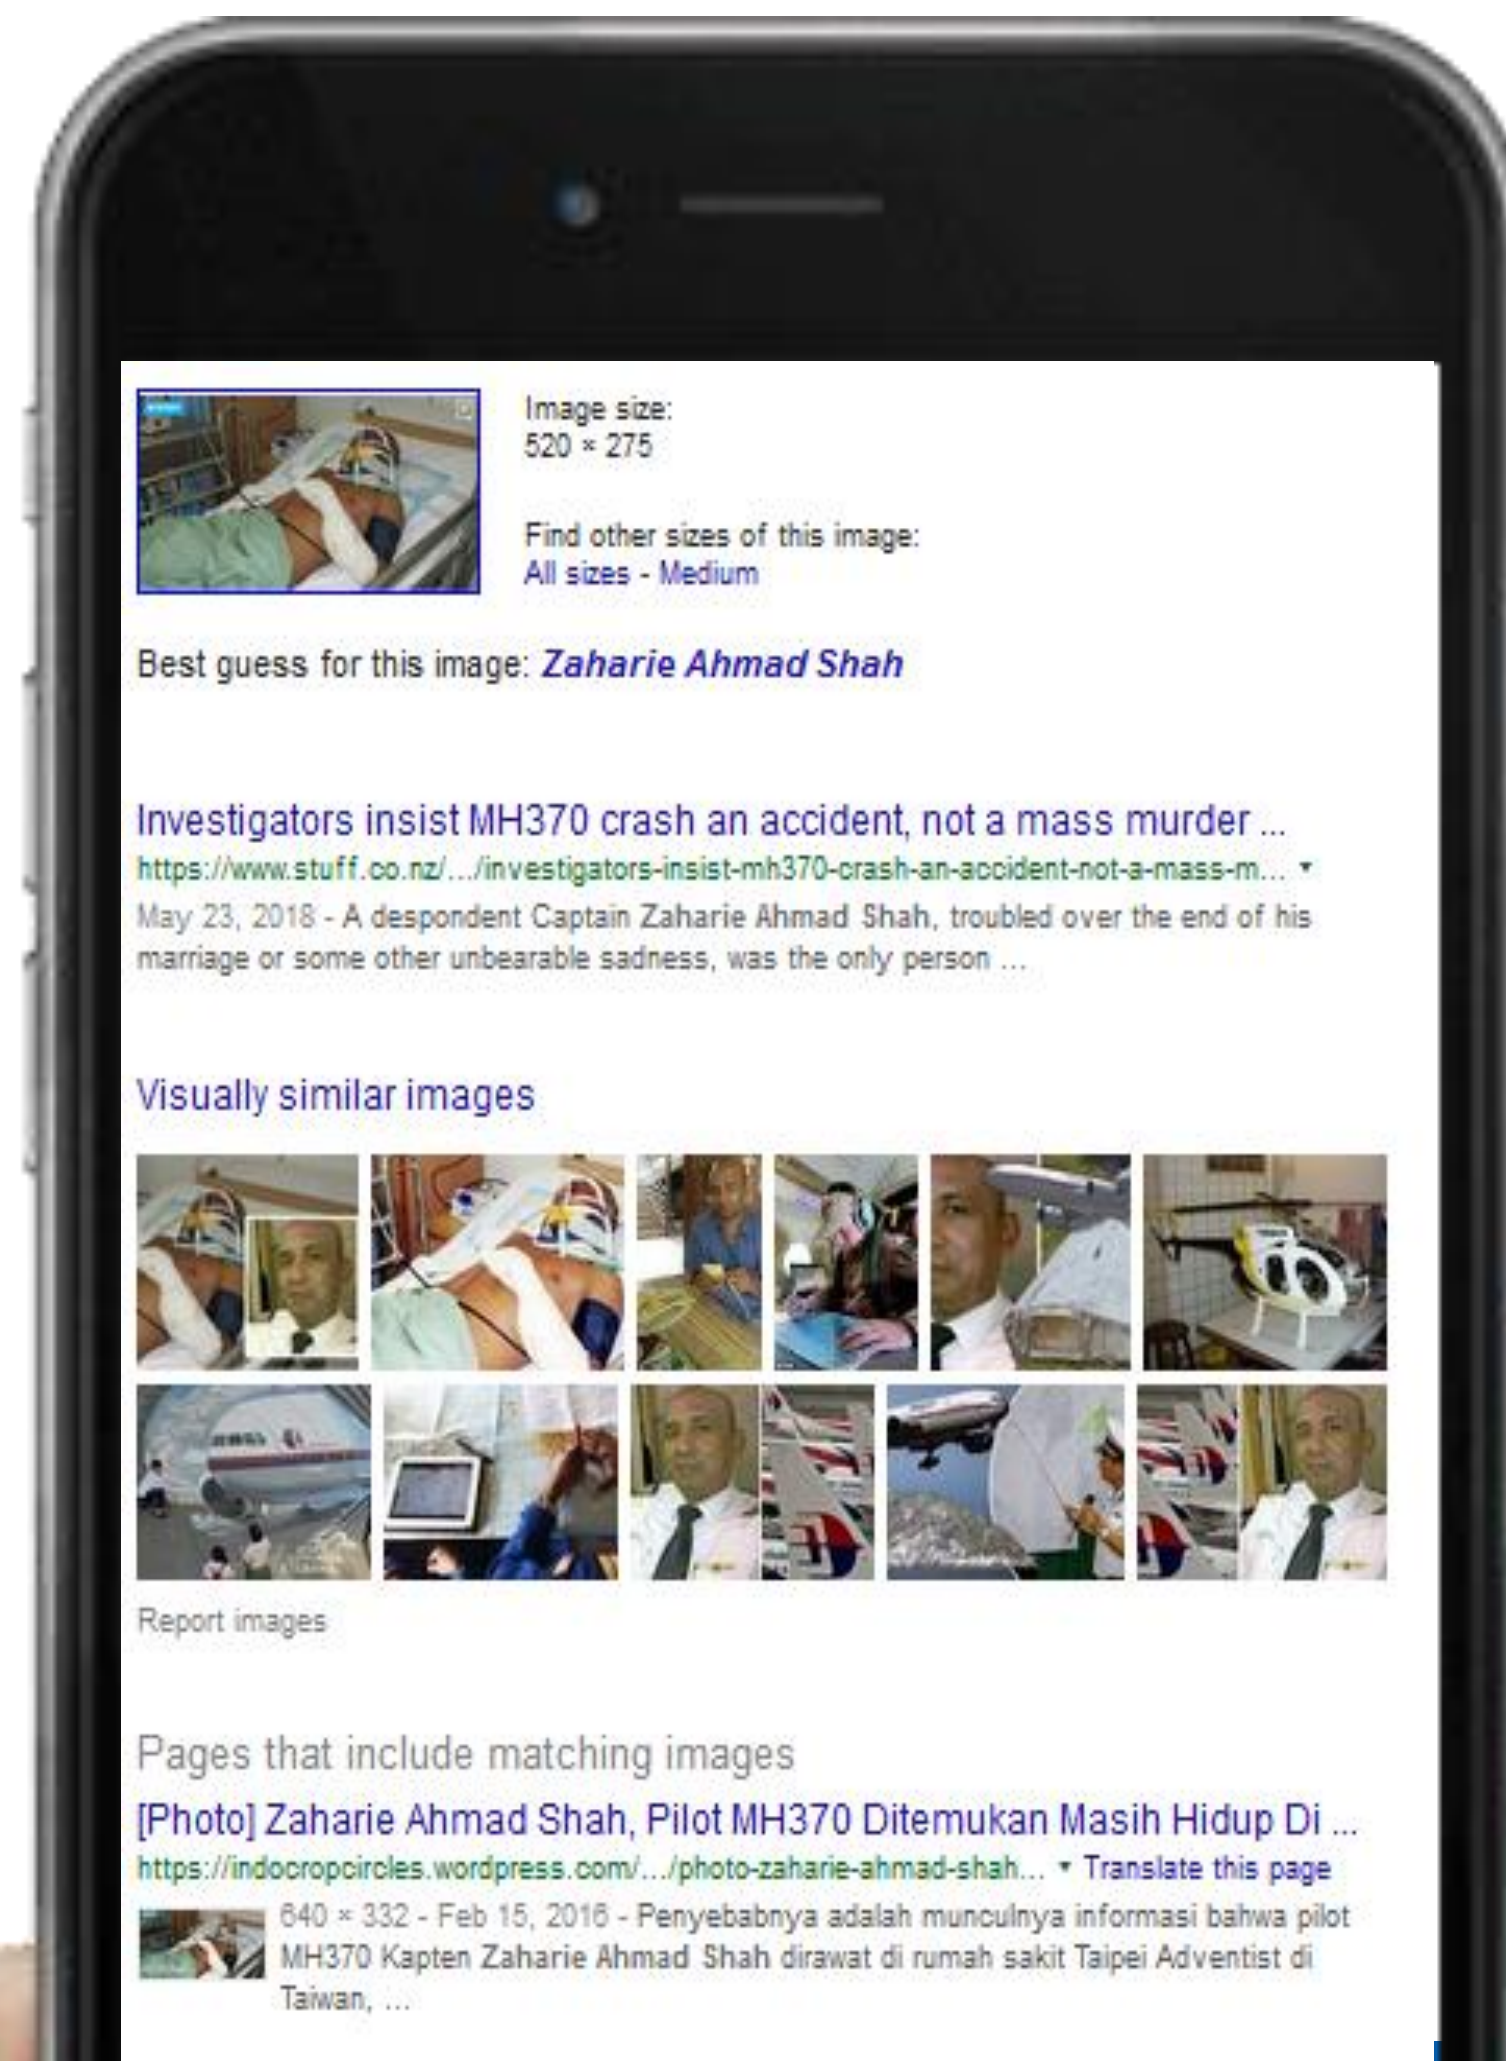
Image size:
520 × 275

Find other sizes of this image:
All sizes - Medium

Best guess for this image: Zaharie Ahmad Shah

Investigators insist MH370 crash an accident, not a mass murder ...
https://www.stuff.co.nz/.../investigators-insist-mh370-crash-an-accident-not-a-mass-m... ▾
May 23, 2018 - A despondent Captain Zaharie Ahmad Shah, troubled over the end of his marriage or some other unbearable sadness, was the only person ...

Visually similar images

Report images

Pages that include matching images

[Photo] Zaharie Ahmad Shah, Pilot MH370 Ditemukan Masih Hidup Di ...
https://indocropcircles.wordpress.com/.../photo-zaharie-ahmad-shah... ▾ Translate this page
640 × 332 - Feb 15, 2016 - Penyebabnya adalah munculnya informasi bahwa pilot MH370 Kapten Zaharie Ahmad Shah dirawat di rumah sakit Taipei Adventist di Taiwan, ...